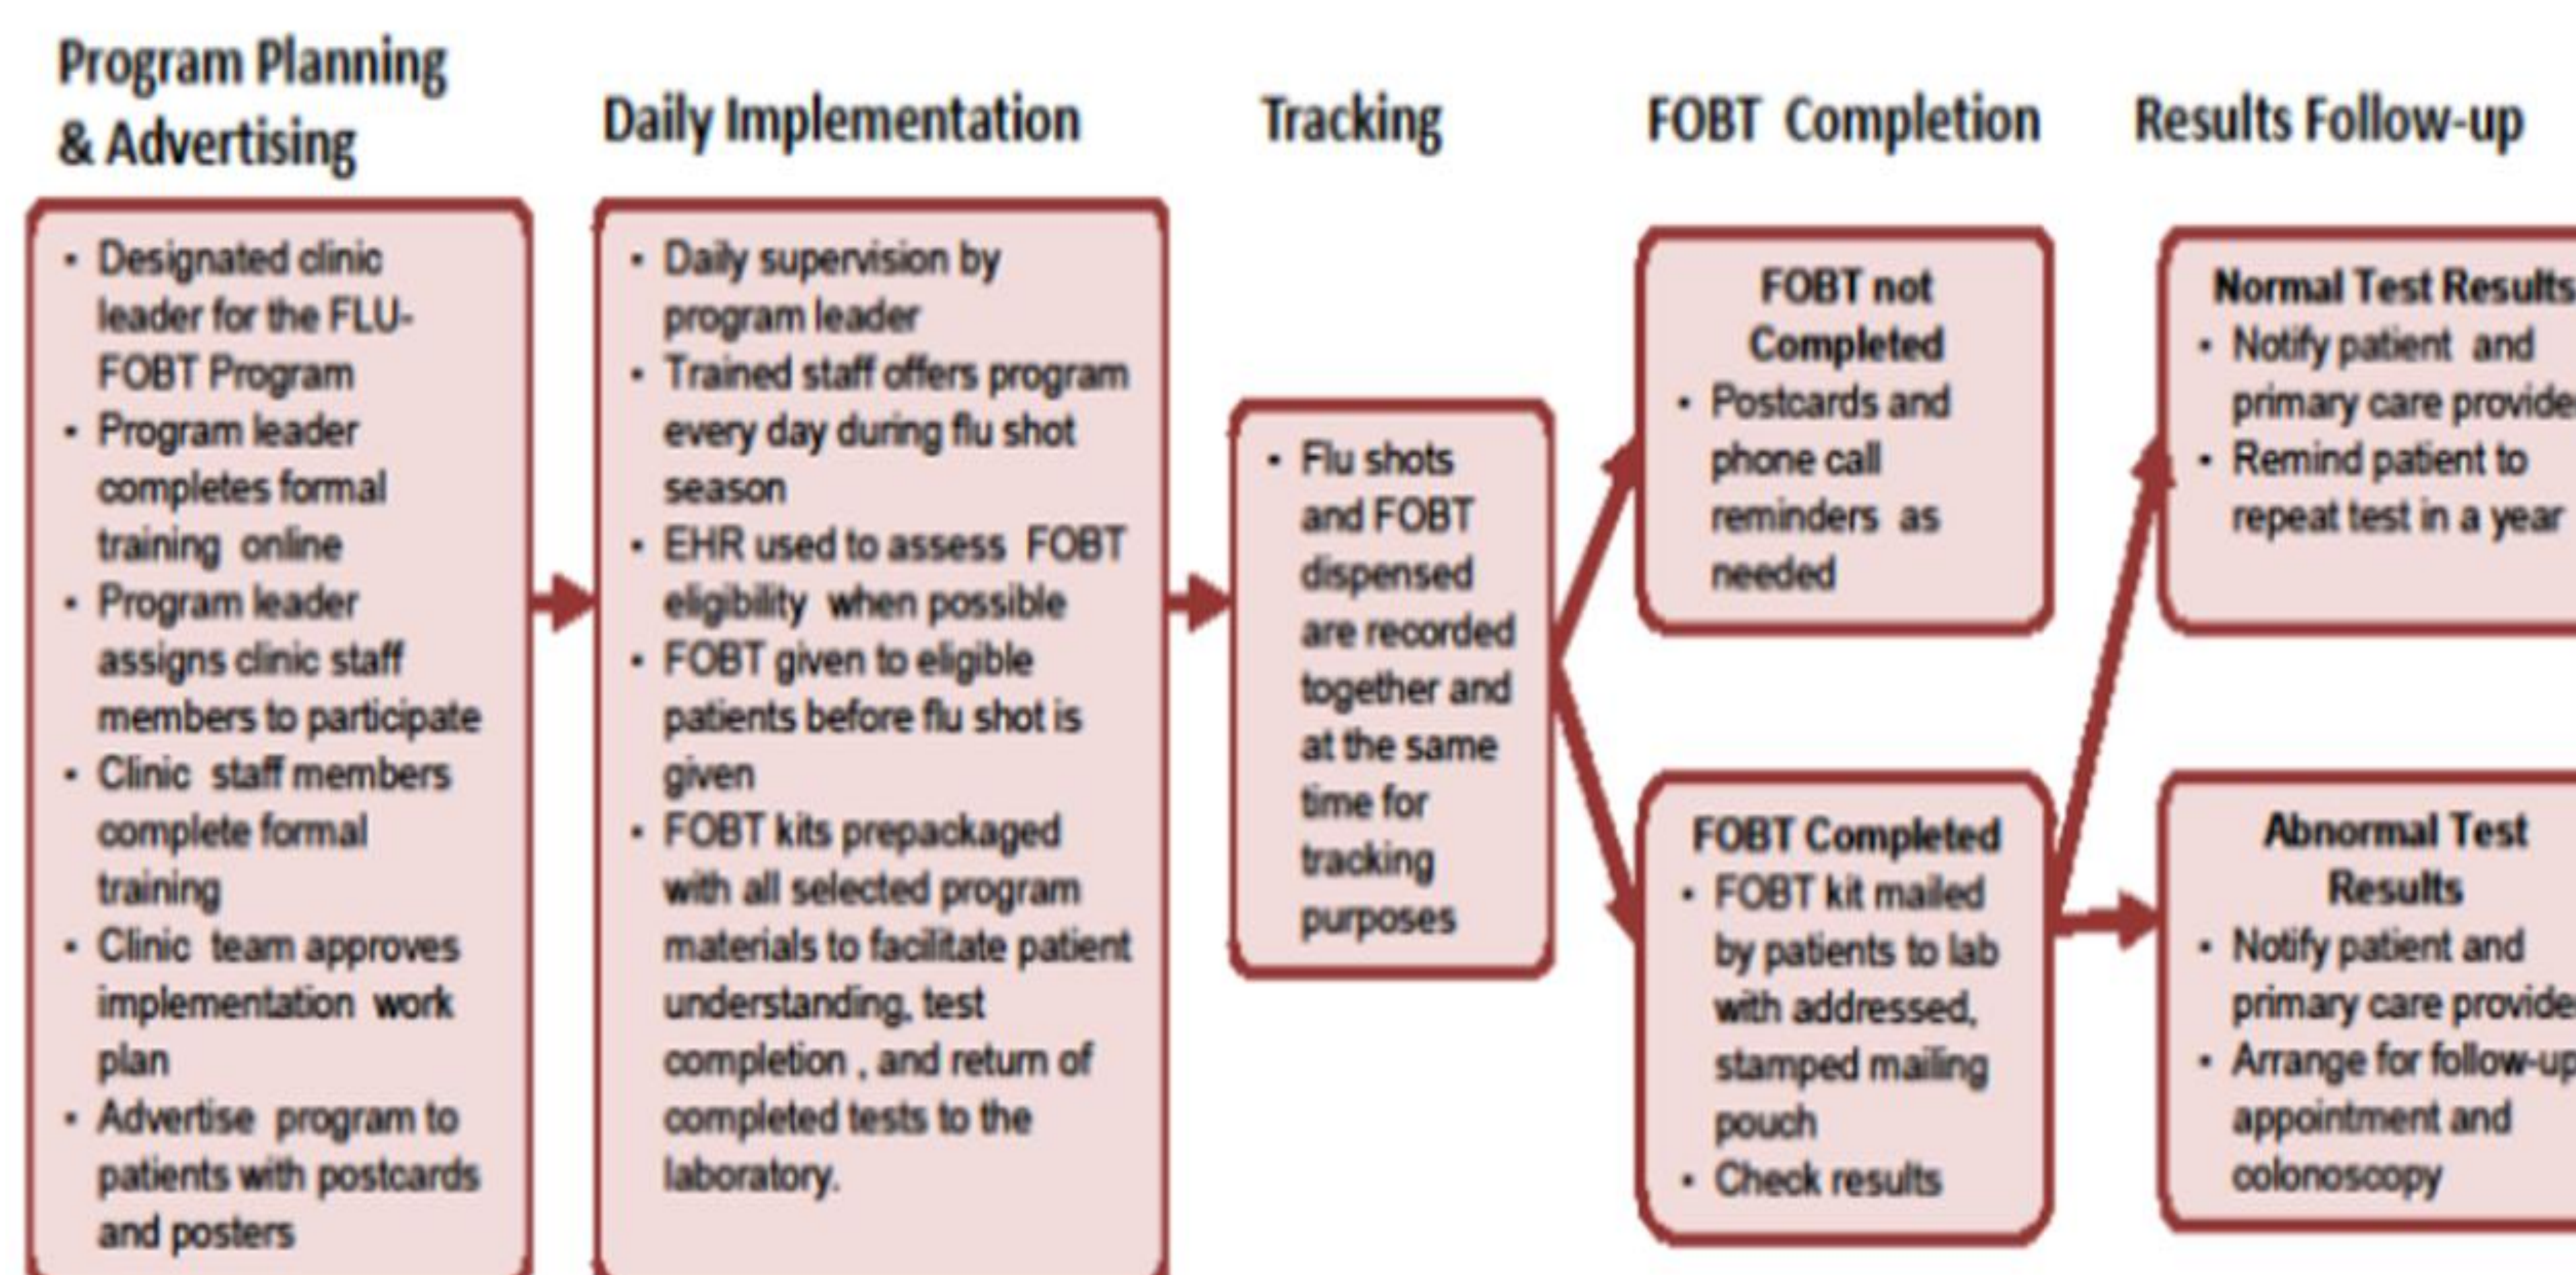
Program Planning & Advertising

- Designated clinic leader for the FLU-FOBT Program
- Program leader completes formal training online
- Program leader assigns clinic staff members to participate
- Clinic staff members complete formal training
- Clinic team approves implementation work plan
- Advertise program to patients with postcards and posters

Daily Implementation

- Daily supervision by program leader
- Trained staff offers program every day during flu shot season
- EHR used to assess FOBT eligibility when possible
- FOBT given to eligible patients before flu shot is given
- FOBT kits prepackaged with all selected program materials to facilitate patient understanding, test completion , and return of completed tests to the laboratory.

Tracking

- Flu shots and FOBT dispensed are recorded together and at the same time for tracking purposes

FOBT Completion

FOBT not Completed
- Postcards and phone call reminders as needed

FOBT Completed
- FOBT kit mailed by patients to lab with addressed, stamped mailing pouch
- Check results

Results Follow-up

Normal Test Result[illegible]
- Notify patient and primary care provide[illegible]
- Remind patient to repeat test in a year

Abnormal Test Results
- Notify patient and primary care provide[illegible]
- Arrange for follow-u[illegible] appointment and colonoscopy